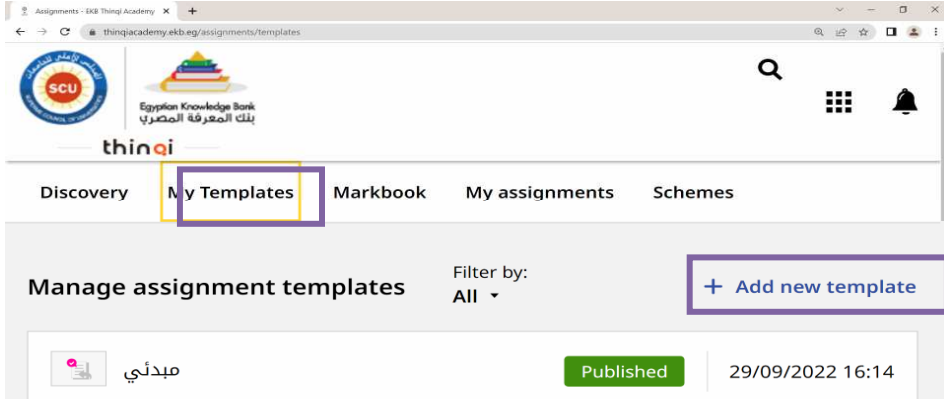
Assignments - EKB Thinqi Academy ×  +

thinqiacademy.ekb.eg/assignments/templates

SCU

Egyptian Knowledge Bank
بنك المعرفة المصري

thinqi

Discovery   My Templates   Markbook   My assignments   Schemes

Manage assignment templates

Filter by:
All

+ Add new template

مبدئي

Published

29/09/2022 16:14